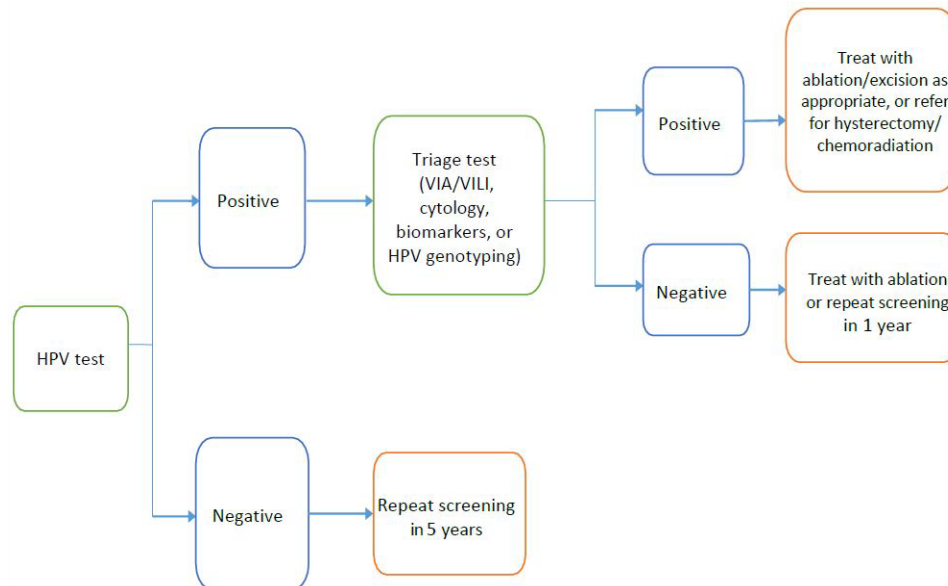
HPV test

Positive

Triage test (VIA/VILI, cytology, biomarkers, or HPV genotyping)

Positive

Treat with ablation/excision as appropriate, or refer for hysterectomy/ chemoradiation

Negative

Treat with ablation or repeat screening in 1 year

Negative

Repeat screening in 5 years